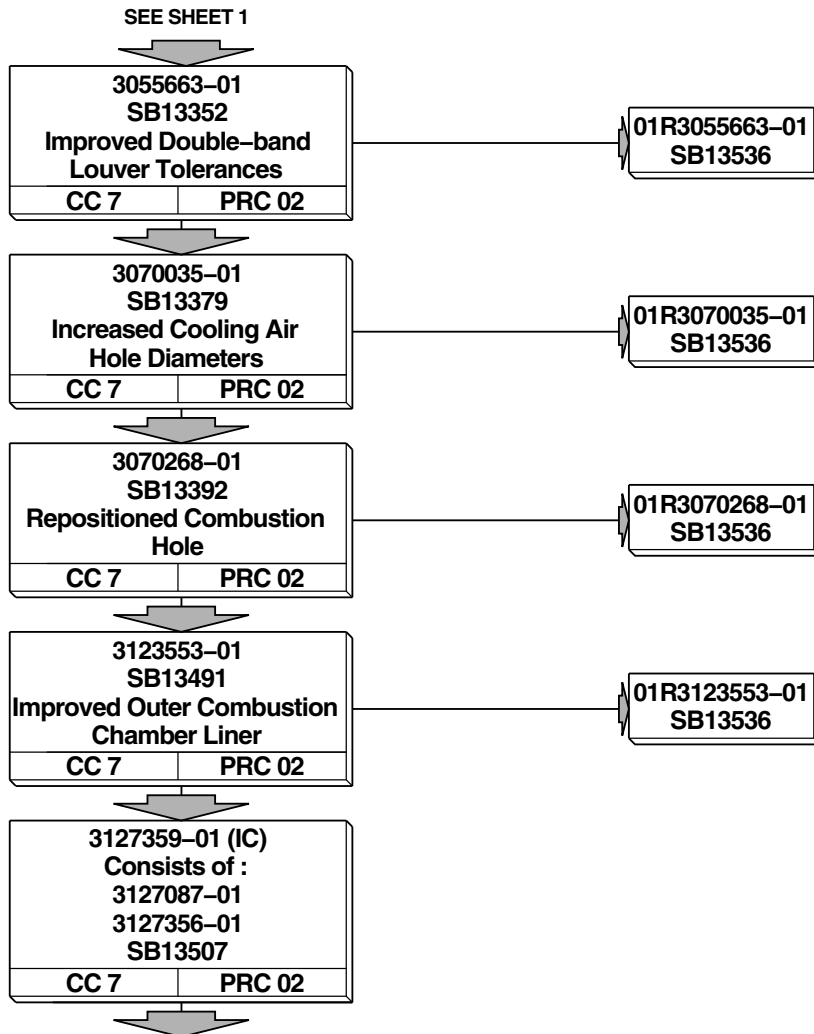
SEE SHEET 1

3055663–01
SB13352
Improved Double–band Louver Tolerances

| CC 7 | PRC 02 |
|---|---|

01R3055663–01
SB13536

3070035–01
SB13379
Increased Cooling Air Hole Diameters

| CC 7 | PRC 02 |
|---|---|

01R3070035–01
SB13536

3070268–01
SB13392
Repositioned Combustion Hole

| CC 7 | PRC 02 |
|---|---|

01R3070268–01
SB13536

3123553–01
SB13491
Improved Outer Combustion Chamber Liner

| CC 7 | PRC 02 |
|---|---|

01R3123553–01
SB13536

3127359–01 (IC)
Consists of :
3127087–01
3127356–01
SB13507

| CC 7 | PRC 02 |
|---|---|